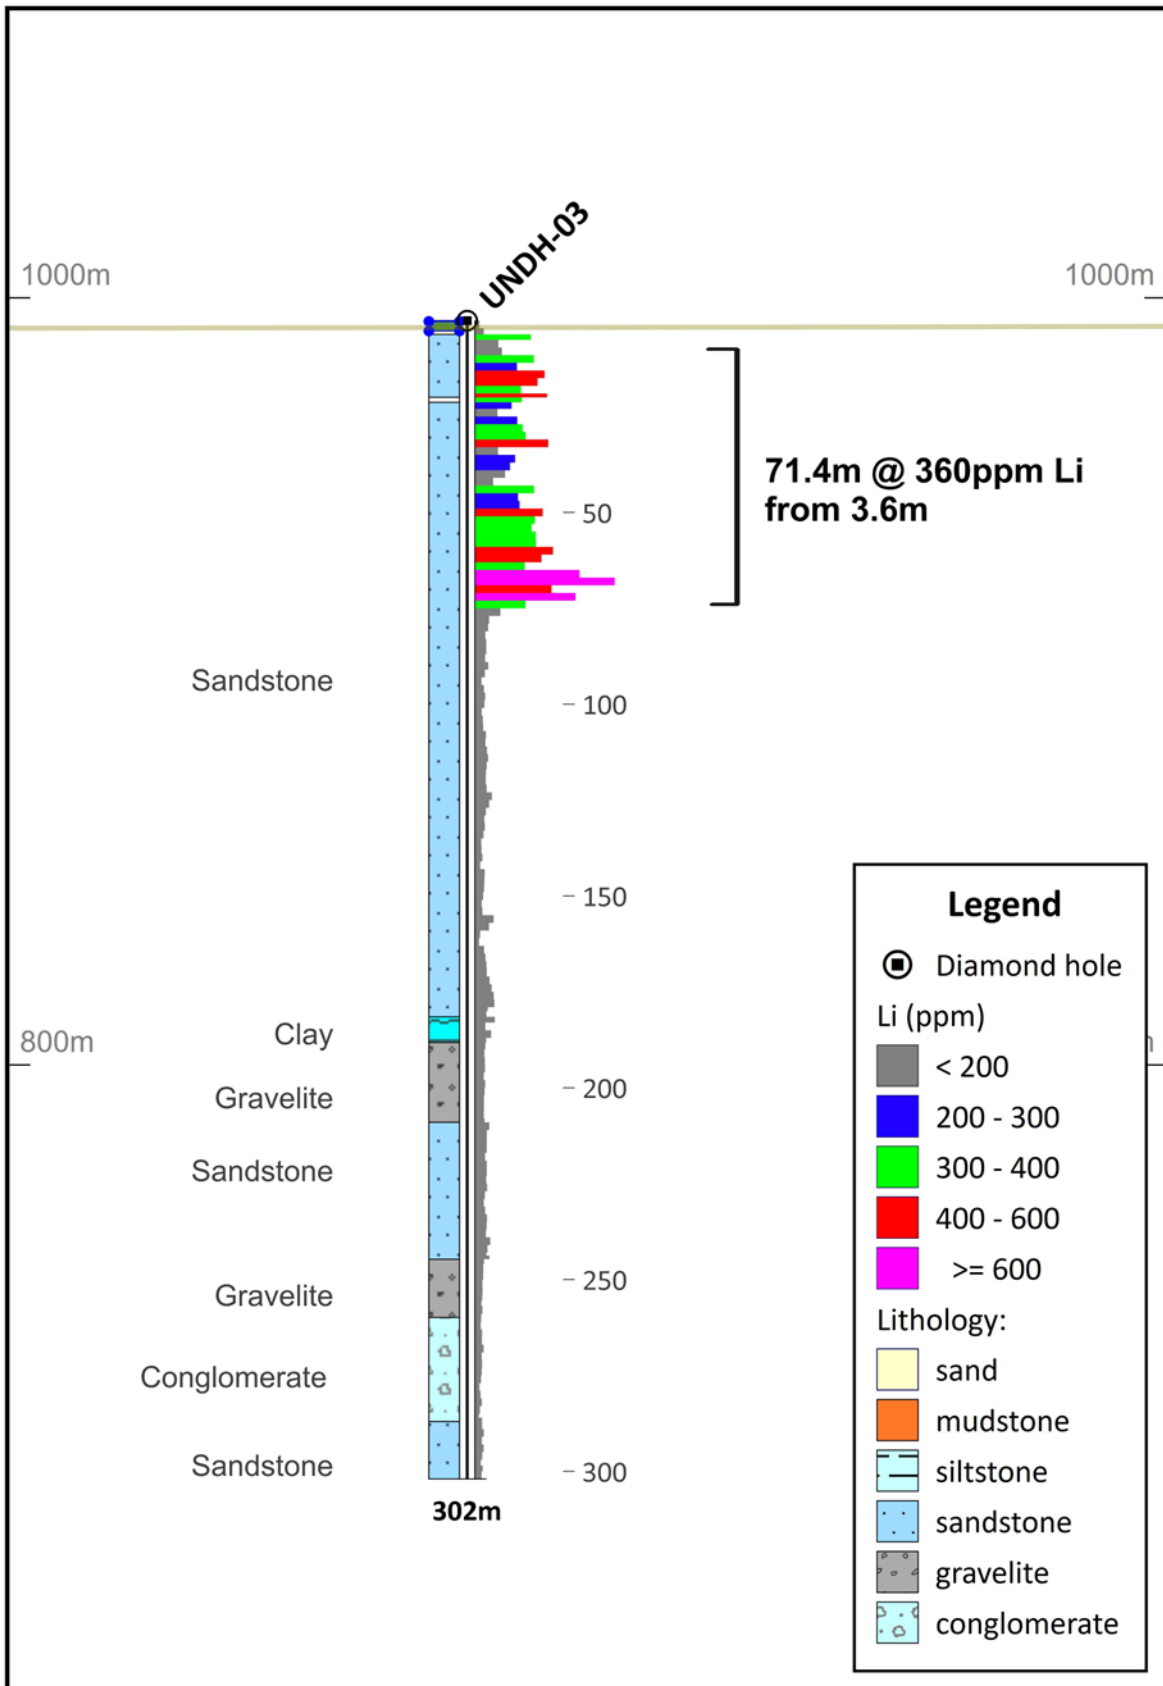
1000m

1000m

UNDH-03

71.4m @ 360ppm Li from 3.6m

50

Sandstone

100

150

800m

Clay

Gravelite

200

Sandstone

Gravelite

250

Conglomerate

Sandstone

300

302m

Legend

Diamond hole

Li (ppm)

< 200

200 - 300

300 - 400

400 - 600

>= 600

Lithology:

sand

mudstone

siltstone

sandstone

gravelite

conglomerate